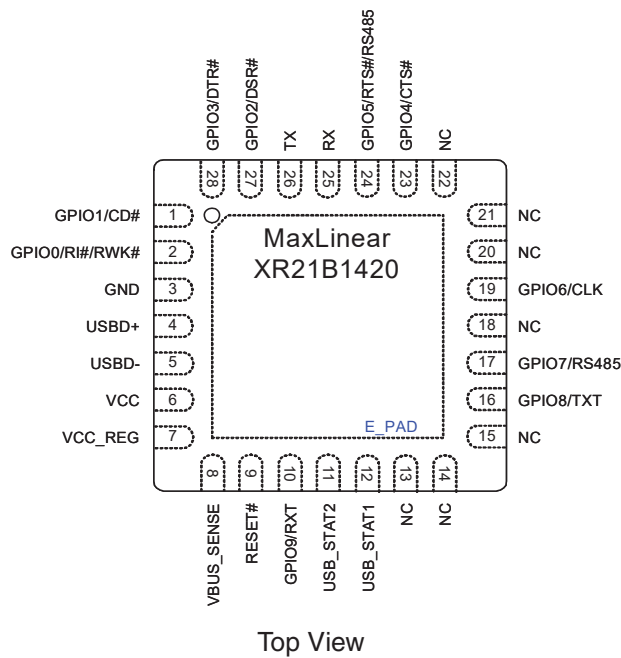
GPIO3/DTR# GPIO2/DSR# TX RX GPIO5/RTS#/RS485 GPIO4/CTS# NC

28 27 26 25 24 23 22

GPIO1/CD# 1
GPIO0/RI#/RWK# 2
GND 3
USBD+ 4
USBD- 5
VCC 6
VCC_REG 7

MaxLinear
XR21B1420

E_PAD

21 NC
20 NC
19 GPIO6/CLK
18 NC
17 GPIO7/RS485
16 GPIO8/TXT
15 NC

8 9 10 11 12 13 14

VBUS_SENSE RESET# GPIO9/RXT USB_STAT2 USB_STAT1 NC NC

Top View